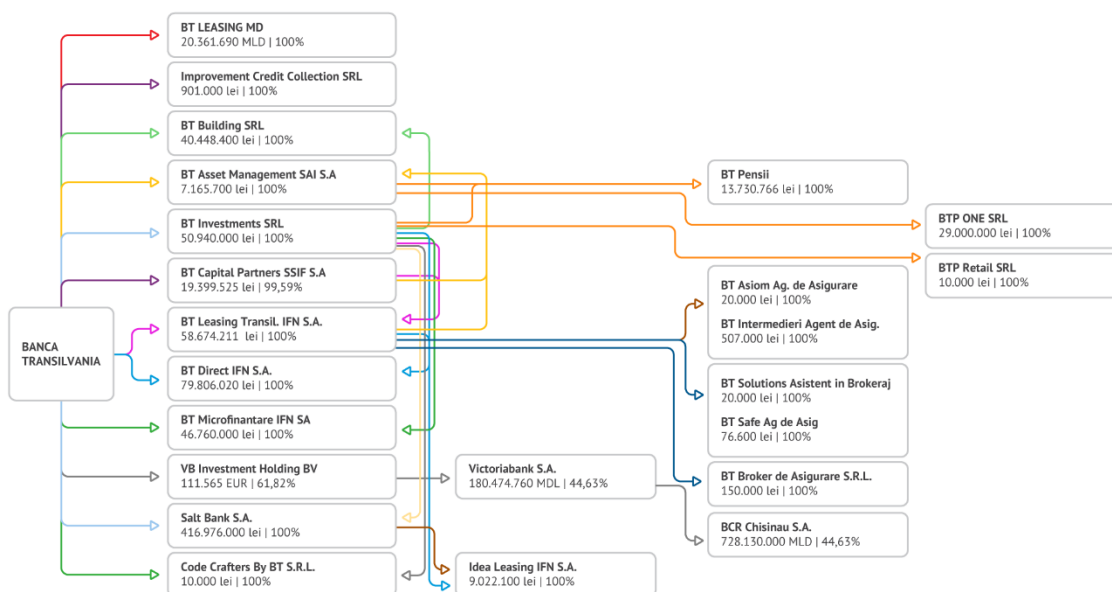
BANCA TRANSILVANIA

BT LEASING MD
20.361.690 MLD | 100%

Improvement Credit Collection SRL
901.000 lei | 100%

BT Building SRL
40.448.400 lei | 100%

BT Asset Management SAI S.A
7.165.700 lei | 100%

BT Investments SRL
50.940.000 lei | 100%

BT Capital Partners SSIF S.A
19.399.525 lei | 99,59%

BT Leasing Transil. IFN S.A.
58.674.211 lei | 100%

BT Direct IFN S.A.
79.806.020 lei | 100%

BT Microfinantare IFN SA
46.760.000 lei | 100%

VB Investment Holding BV
111.565 EUR | 61,82%

Salt Bank S.A.
416.976.000 lei | 100%

Code Crafters By BT S.R.L.
10.000 lei | 100%

Victoriabank S.A.
180.474.760 MDL | 44,63%

Idea Leasing IFN S.A.
9.022.100 lei | 100%

BT Pensii
13.730.766 lei | 100%

BTP ONE SRL
29.000.000 lei | 100%

BTP Retail SRL
10.000 lei | 100%

BT Asiom Ag. de Asigurare
20.000 lei | 100%

BT Intermedieri Agent de Asig.
507.000 lei | 100%

BT Solutions Asistent in Brokeraj
20.000 lei | 100%

BT Safe Ag de Asig
76.600 lei | 100%

BT Broker de Asigurare S.R.L.
150.000 lei | 100%

BCR Chisinau S.A.
728.130.000 MLD | 44,63%